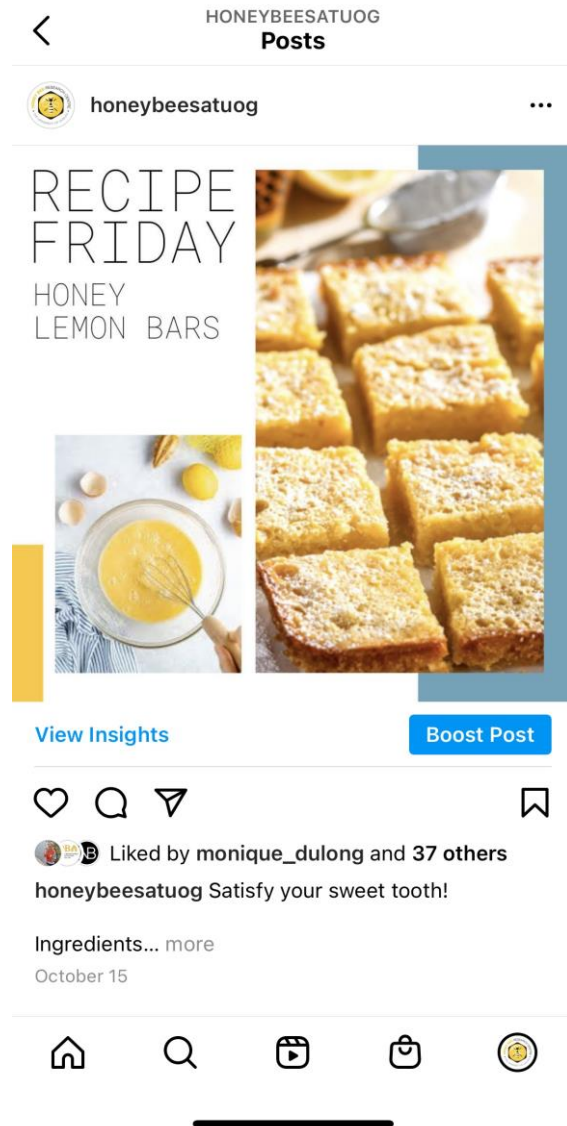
HONEYBEESATUOG
Posts

honeybeesatuog

RECIPE
FRIDAY
HONEY
LEMON BARS

View Insights
Boost Post

Liked by monique_dulong and 37 others

honeybeesatuog Satisfy your sweet tooth!

Ingredients... more

October 15